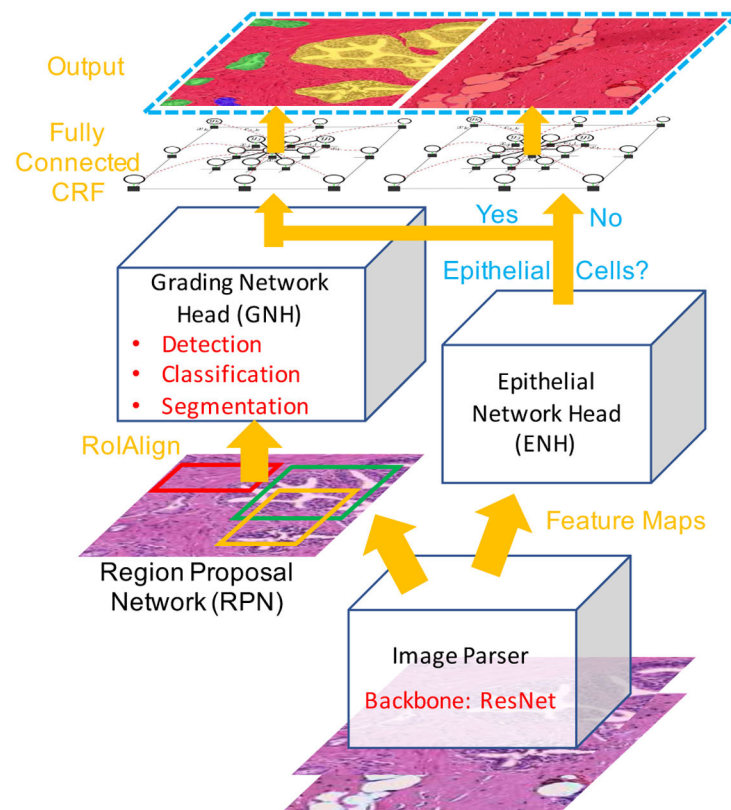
Output

Fully Connected CRF

Yes

No

Epithelial Cells?

Grading Network Head (GNH)

- Detection
- Classification
- Segmentation

Epithelial Network Head (ENH)

RoIAlign

Feature Maps

Region Proposal Network (RPN)

Image Parser

Backbone: ResNet